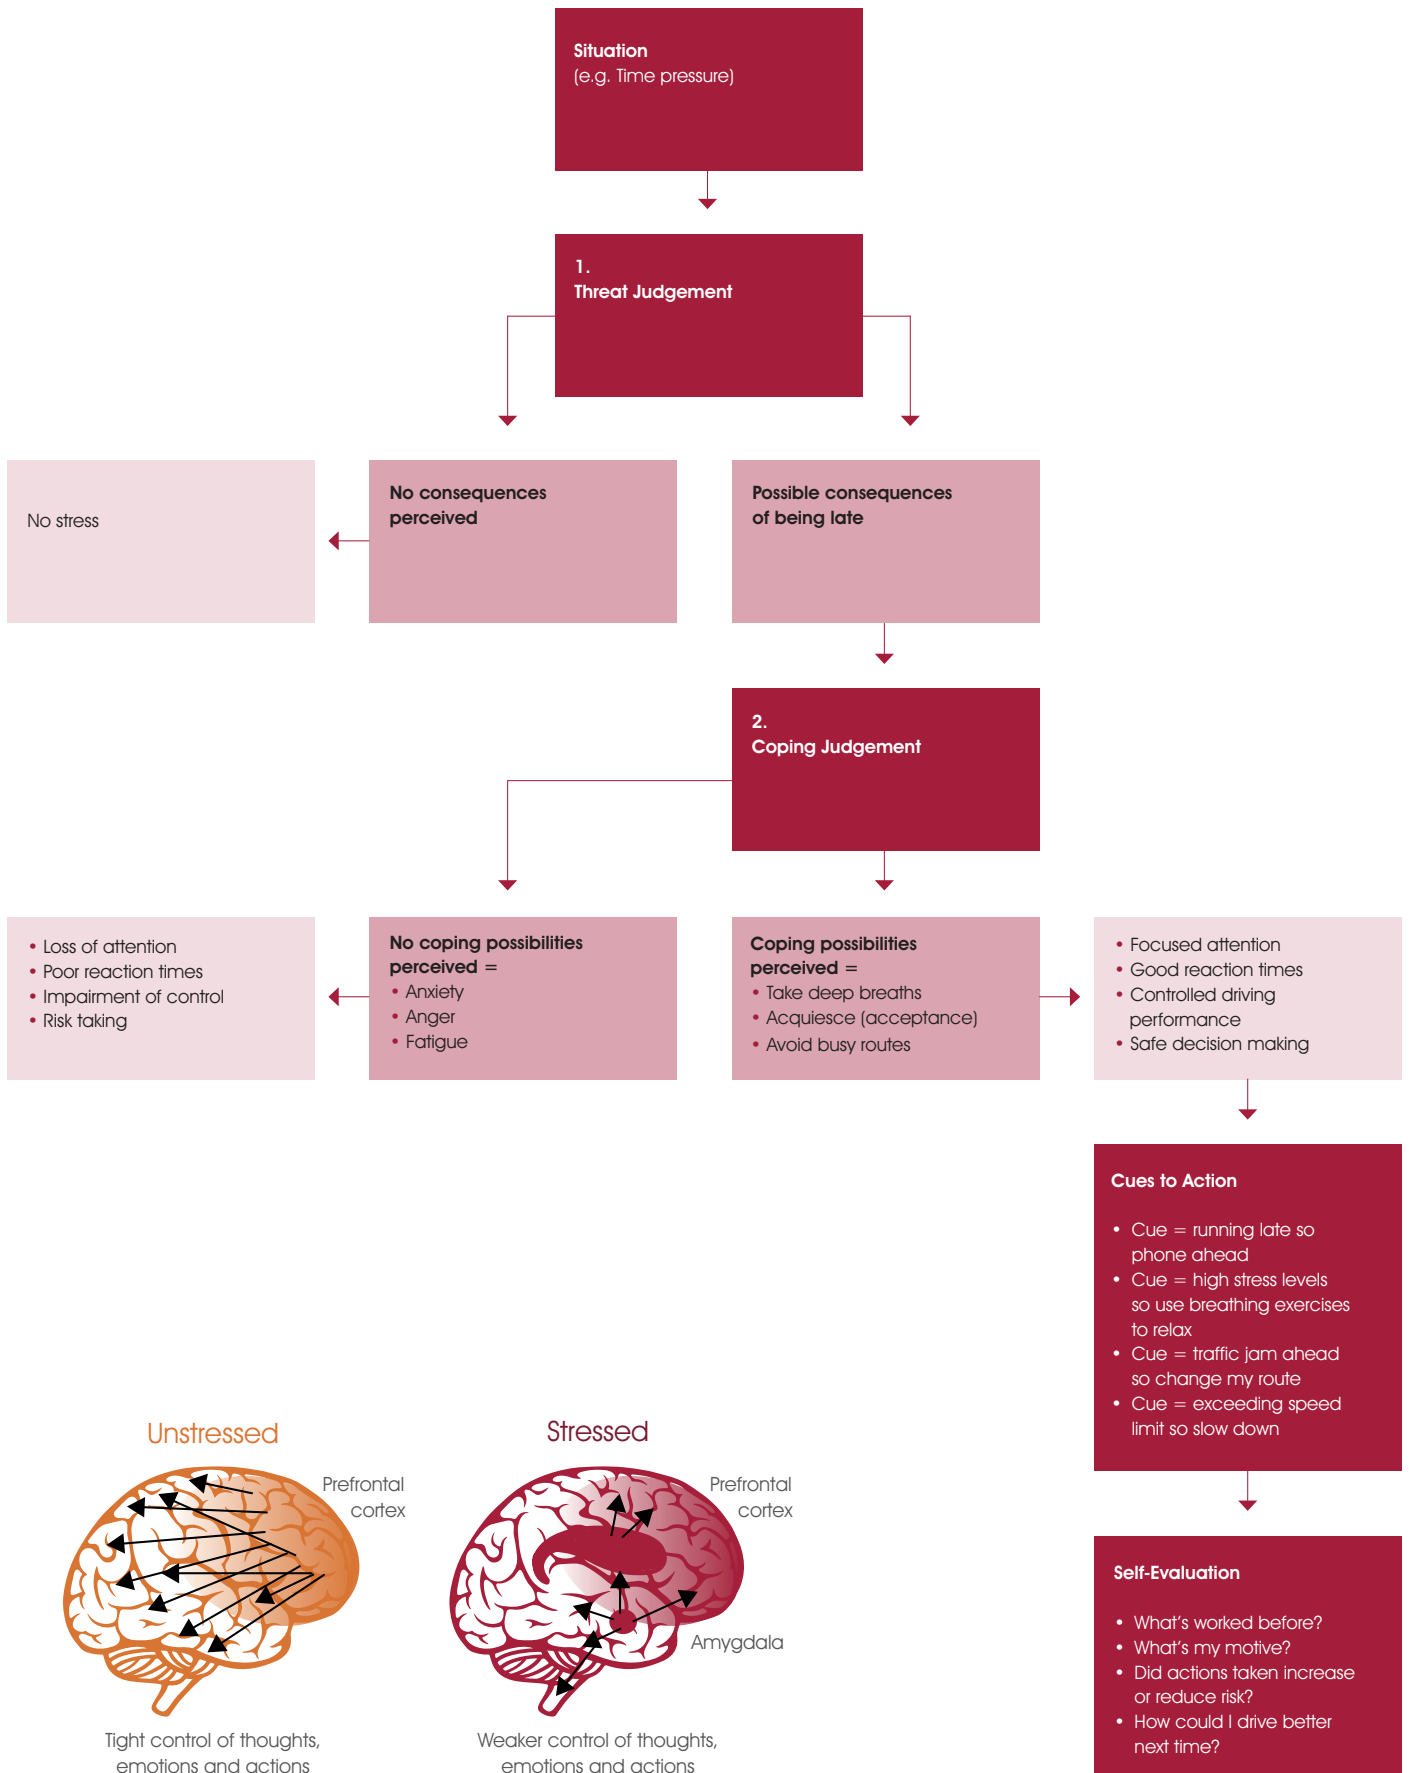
Situation
(e.g. Time pressure)

1.
Threat Judgement

No stress

No consequences perceived

Possible consequences of being late

2.
Coping Judgement

- Loss of attention
- Poor reaction times
- Impairment of control
- Risk taking

No coping possibilities perceived =
- Anxiety
- Anger
- Fatigue

Coping possibilities perceived =
- Take deep breaths
- Acquiesce (acceptance)
- Avoid busy routes

- Focused attention
- Good reaction times
- Controlled driving performance
- Safe decision making

Cues to Action

- Cue = running late so phone ahead
- Cue = high stress levels so use breathing exercises to relax
- Cue = traffic jam ahead so change my route
- Cue = exceeding speed limit so slow down

Self-Evaluation

- What's worked before?
- What's my motive?
- Did actions taken increase or reduce risk?
- How could I drive better next time?

Unstressed

Prefrontal cortex

Tight control of thoughts, emotions and actions

Stressed

Prefrontal cortex

Amygdala

Weaker control of thoughts, emotions and actions